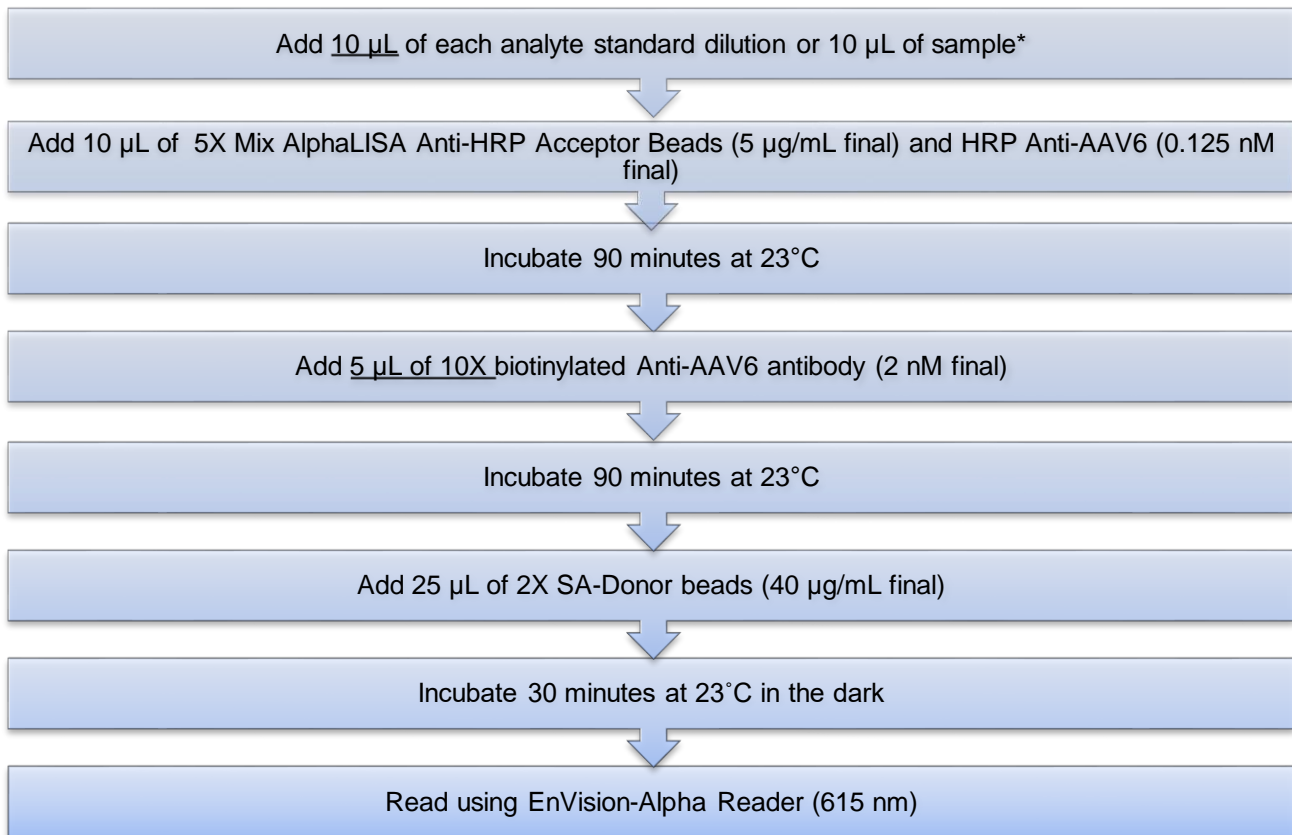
Add 10 µL of each analyte standard dilution or 10 µL of sample*

Add 10 µL of 5X Mix AlphaLISA Anti-HRP Acceptor Beads (5 µg/mL final) and HRP Anti-AAV6 (0.125 nM final)

Incubate 90 minutes at 23°C

Add 5 µL of 10X biotinylated Anti-AAV6 antibody (2 nM final)

Incubate 90 minutes at 23°C

Add 25 µL of 2X SA-Donor beads (40 µg/mL final)

Incubate 30 minutes at 23°C in the dark

Read using EnVision-Alpha Reader (615 nm)